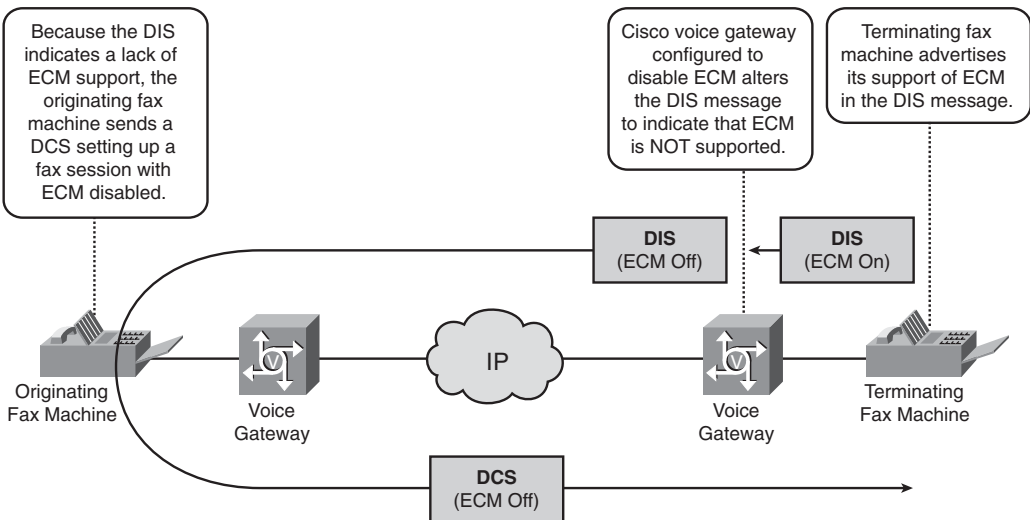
Because the DIS indicates a lack of ECM support, the originating fax machine sends a DCS setting up a fax session with ECM disabled.

Cisco voice gateway configured to disable ECM alters the DIS message to indicate that ECM is NOT supported.

Terminating fax machine advertises its support of ECM in the DIS message.

DIS
(ECM Off)

DIS
(ECM On)

Originating Fax Machine

Voice Gateway

IP

Voice Gateway

Terminating Fax Machine

DCS
(ECM Off)